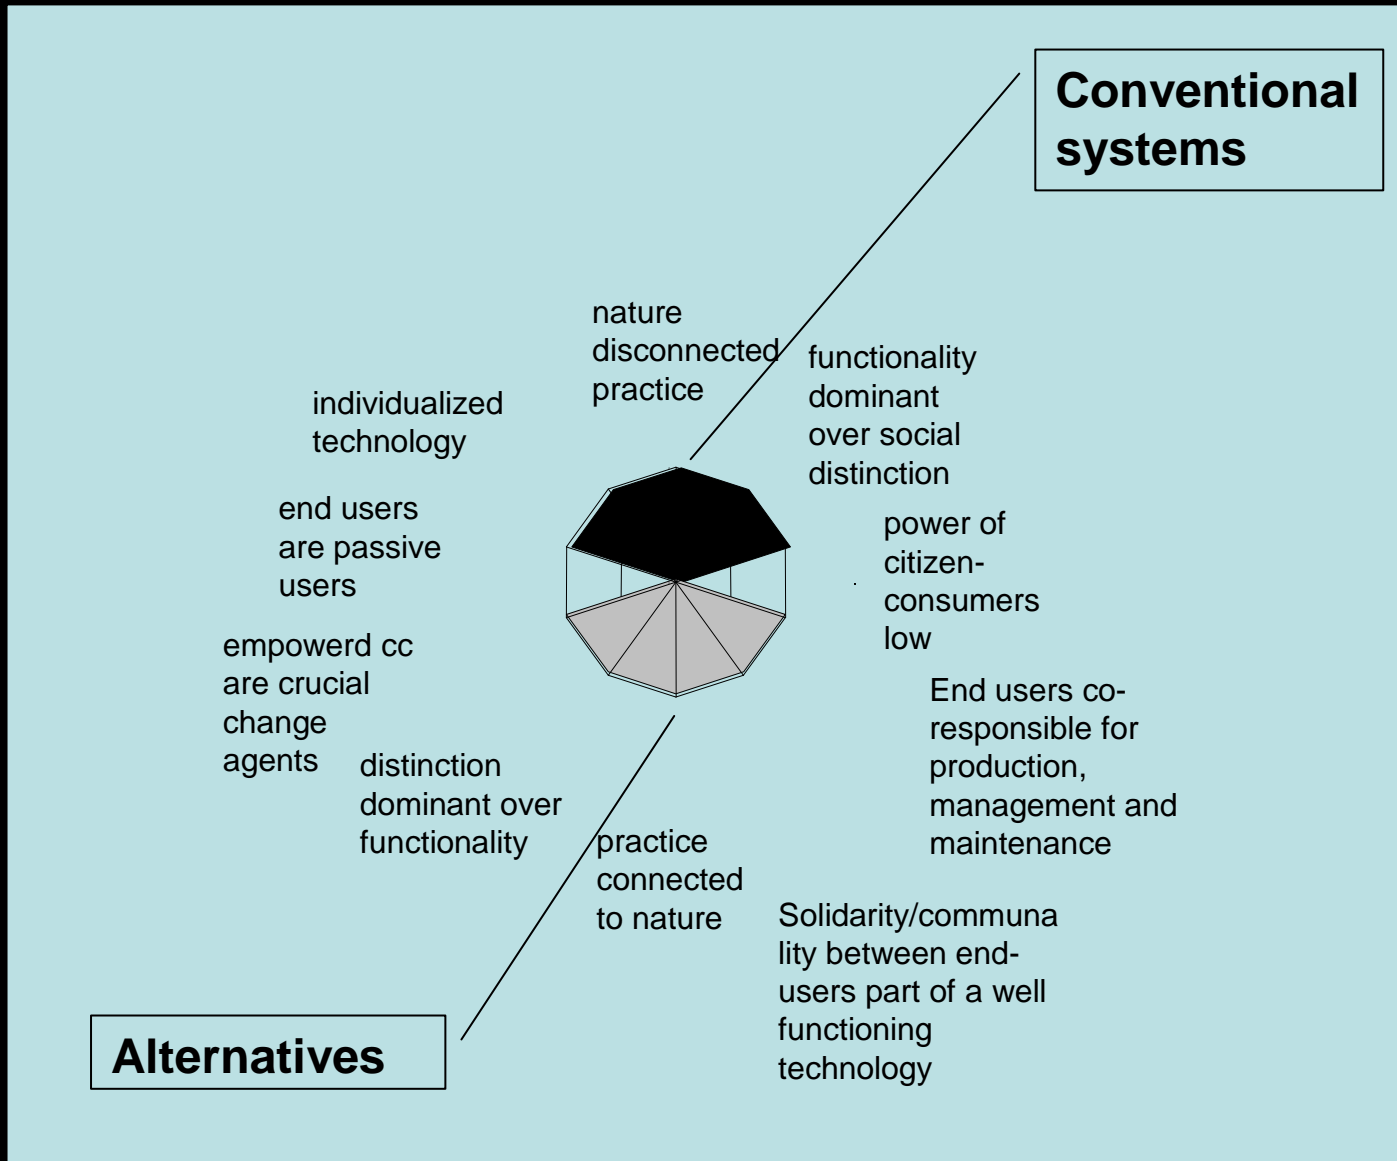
Conventional systems

nature disconnected practice

functionality dominant over social distinction

individualized technology

end users are passive users

power of citizen-consumers low

empowerd cc are crucial change agents

End users co-responsible for production, management and maintenance

distinction dominant over functionality

practice connected to nature

Solidarity/communality between end-users part of a well functioning technology

Alternatives